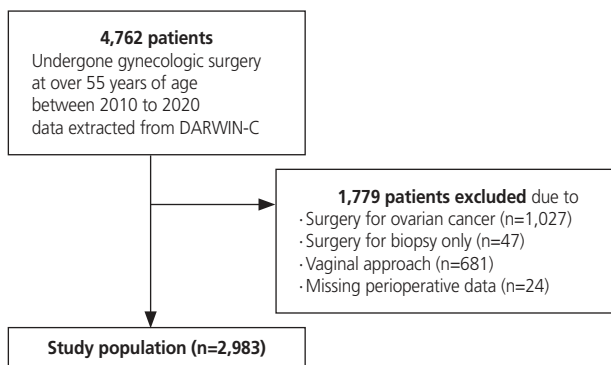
**4,762 patients**
Undergone gynecologic surgery at over 55 years of age between 2010 to 2020 data extracted from DARWIN-C

**1,779 patients excluded** due to
· Surgery for ovarian cancer (n=1,027)
· Surgery for biopsy only (n=47)
· Vaginal approach (n=681)
· Missing perioperative data (n=24)

**Study population (n=2,983)**